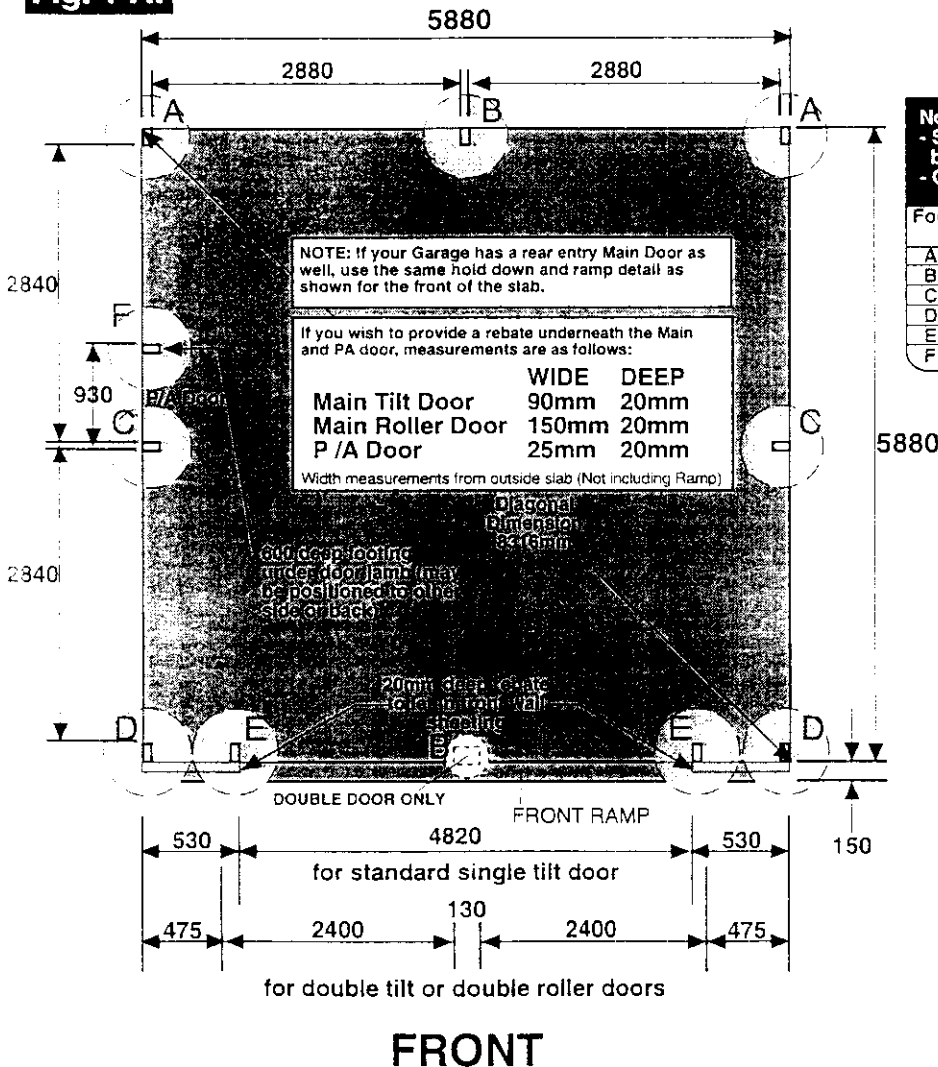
Fig. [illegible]

5880

2880

2880

A

B

A

NOTE: If your Garage has a rear entry Main Door as well, use the same hold down and ramp detail as shown for the front of the slab.

If you wish to provide a rebate underneath the Main and PA door, measurements are as follows:

| | WIDE | DEEP |
|---|---|---|
| Main Tilt Door | 90mm | 20mm |
| Main Roller Door | 150mm | 20mm |
| P /A Door | 25mm | 20mm |

Width measurements from outside slab (Not including Ramp)

2840

F

930

P/A Door

C

C

5880

Diagonal Dimension 8316mm

2840

600 deep footing under door jamb (may be positioned to other side or back)

20mm deep rebate to retain front wall sheeting

D

E

B

E

D

DOUBLE DOOR ONLY

FRONT RAMP

150

530

4820

530

for standard single tilt door

130

475

2400

2400

475

for double tilt or double roller doors

FRONT

No
- S
b
- C

Fo

A
B
C
D
E
F